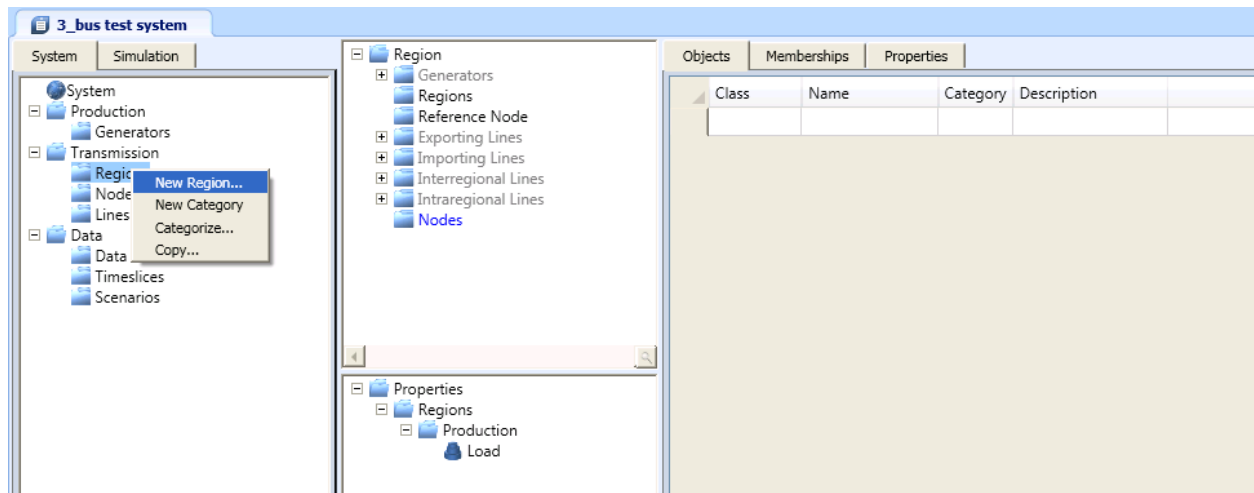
3_bus test system

System | Simulation

System
Production
Generators
Transmission
Regio
Node
Lines
Data
Data
Timeslices
Scenarios

New Region...
New Category
Categorize...
Copy...

Region
Generators
Regions
Reference Node
Exporting Lines
Importing Lines
Interregional Lines
Intraregional Lines
Nodes

Properties
Regions
Production
Load

Objects | Memberships | Properties

| Class | Name | Category | Description |
|---|---|---|---|
| | | | |